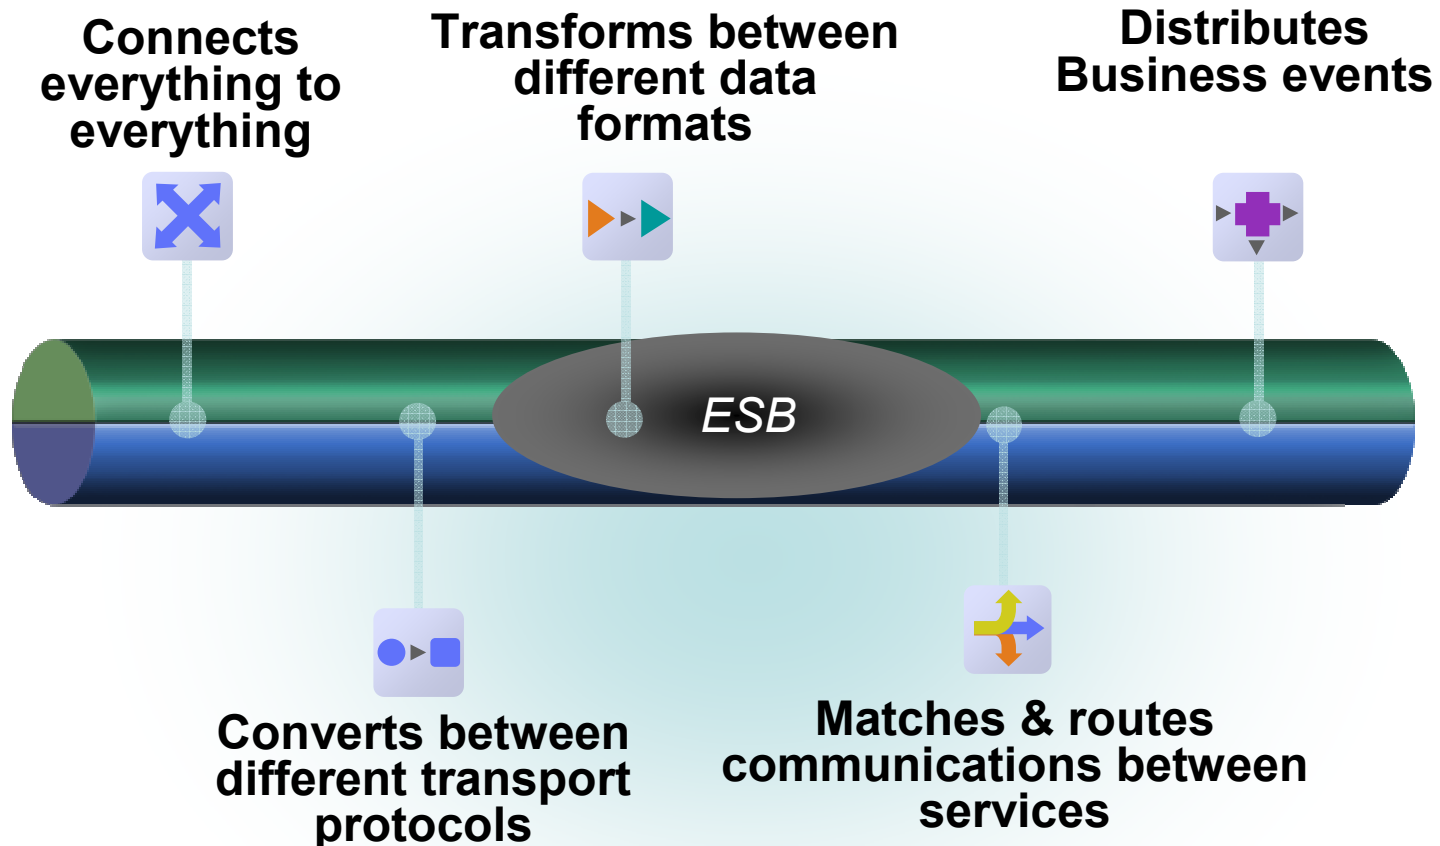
Connects everything to everything

Transforms between different data formats

Distributes Business events

ESB

Converts between different transport protocols

Matches & routes communications between services